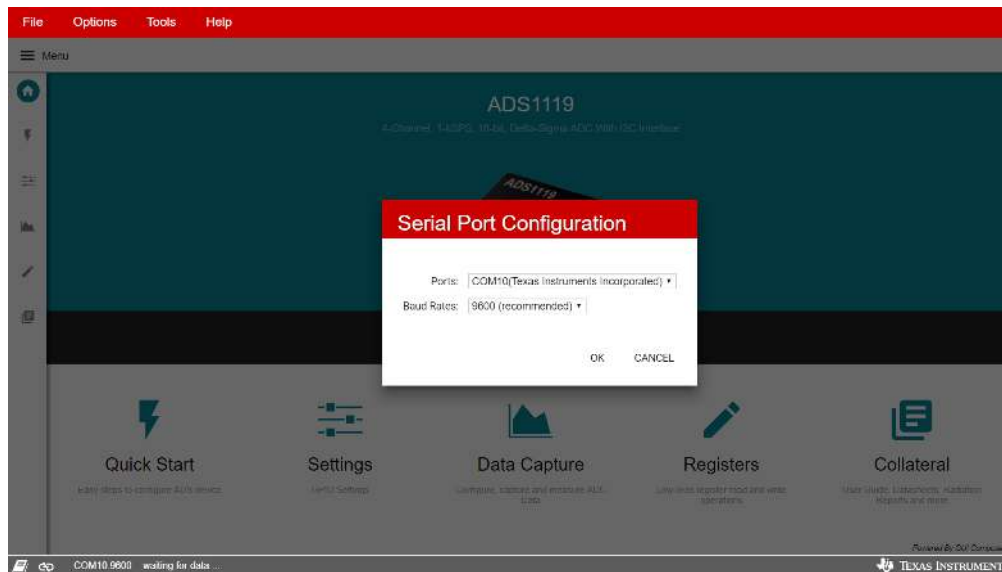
File Options Tools Help

Menu

ADS1119

4-Channel, 1-kSPS, 16-bit, Delta-Sigma ADC With I2C Interface

ADS1119

Serial Port Configuration

Ports: COM10(Texas Instruments Incorporated) ▾

Baud Rates: 9600 (recommended) ▾

OK CANCEL

Quick Start

Easy steps to configure ADS device

Settings

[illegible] Settings

Data Capture

Configure, capture and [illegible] ADS data

Registers

Low level register read and write operations

Collateral

User Guide, Datasheets, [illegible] Reports and more

Powered By GUI Composer

COM10:9600 waiting for data ...

TEXAS INSTRUMENTS